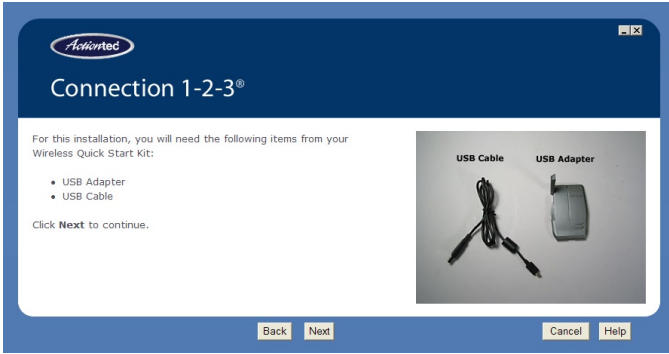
Actiontec

Connection 1-2-3®

For this installation, you will need the following items from your Wireless Quick Start Kit:

- USB Adapter
- USB Cable

Click **Next** to continue.

USB Cable

USB Adapter

Back

Next

Cancel

Help